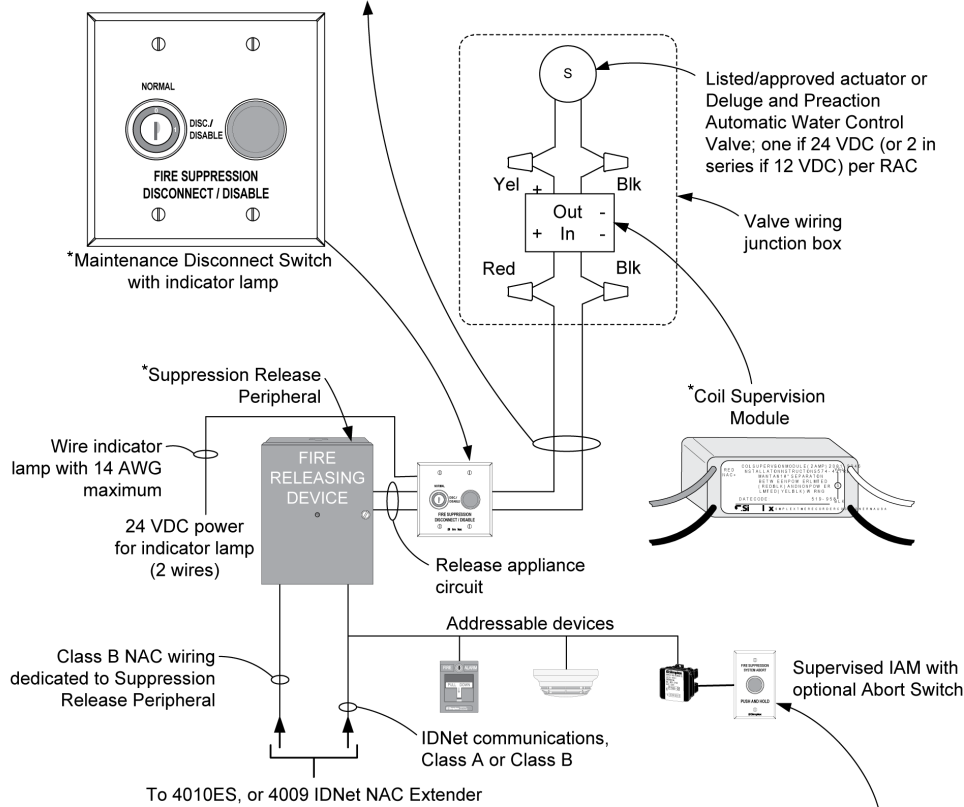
NORMAL

DISC./ DISABLE

FIRE SUPPRESSION DISCONNECT / DISABLE

*Maintenance Disconnect Switch with indicator lamp

S

Listed/approved actuator or Deluge and Preaction Automatic Water Control Valve; one if 24 VDC (or 2 in series if 12 VDC) per RAC

Yel +

Blk

Out -

+ In -

Valve wiring junction box

Red

Blk

*Suppression Release Peripheral

*Coil Supervision Module

Wire indicator lamp with 14 AWG maximum

FIRE RELEASING DEVICE

24 VDC power for indicator lamp (2 wires)

FIRE SUPPRESSION DISCONNECT / DISABLE

Release appliance circuit

Addressable devices

Class B NAC wiring dedicated to Suppression Release Peripheral

FIRE ALARM

FIRE SUPPRESSION SYSTEM ABORT

PUSH AND HOLD

Supervised IAM with optional Abort Switch

IDNet communications, Class A or Class B

To 4010ES, or 4009 IDNet NAC Extender